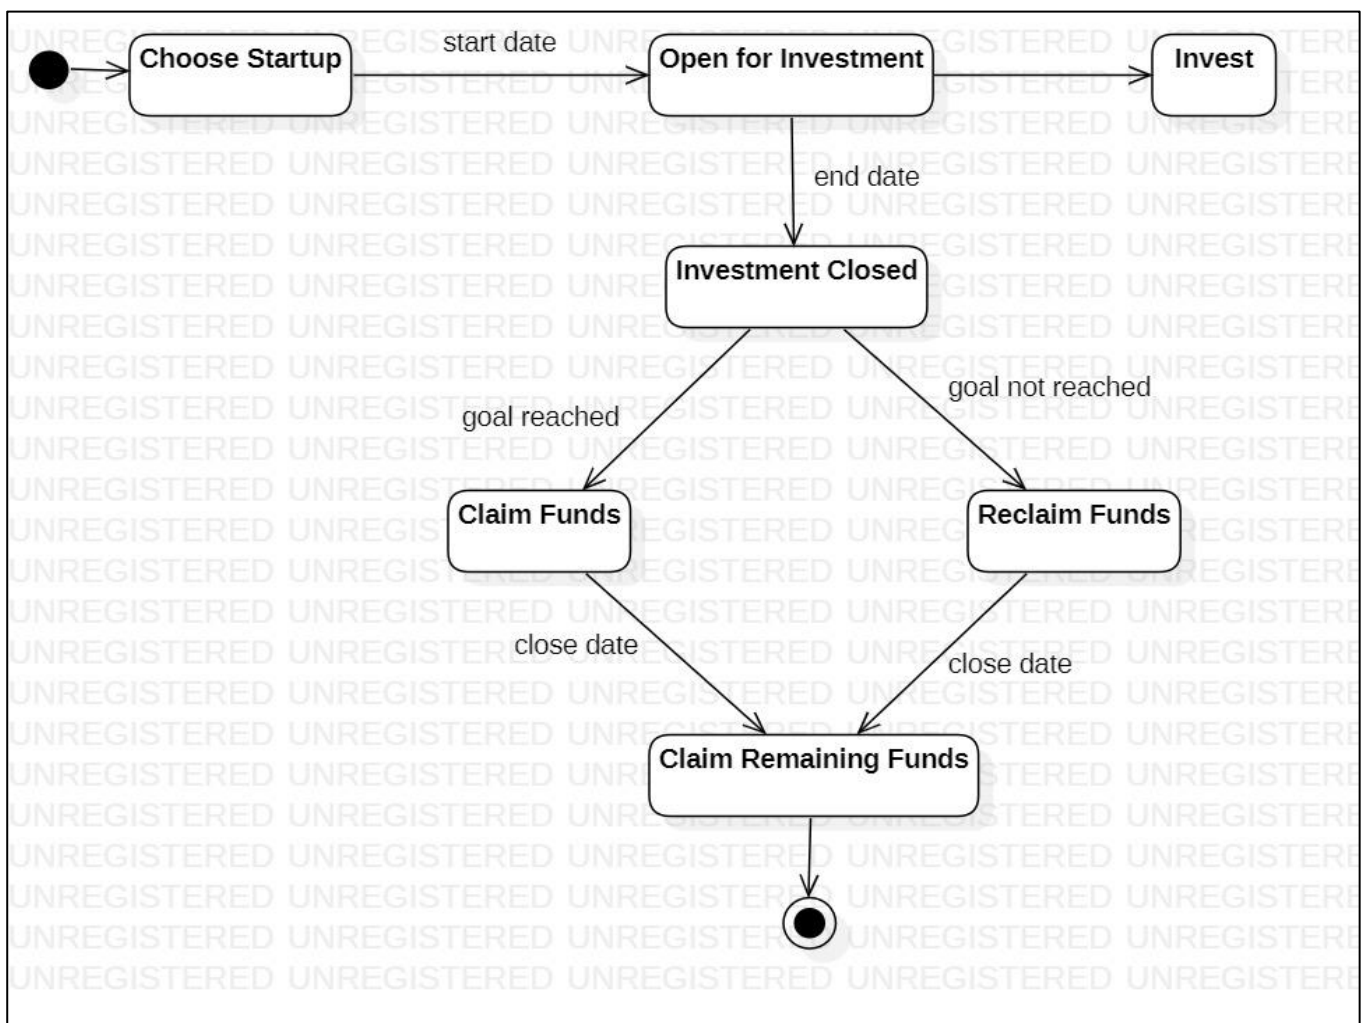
Choose Startup

start date

Open for Investment

Invest

end date

Investment Closed

goal reached

goal not reached

Claim Funds

Reclaim Funds

close date

close date

Claim Remaining Funds

UNREGISTERED UNREGISTERED UNREGISTERED UNREGISTERED UNREGISTERED